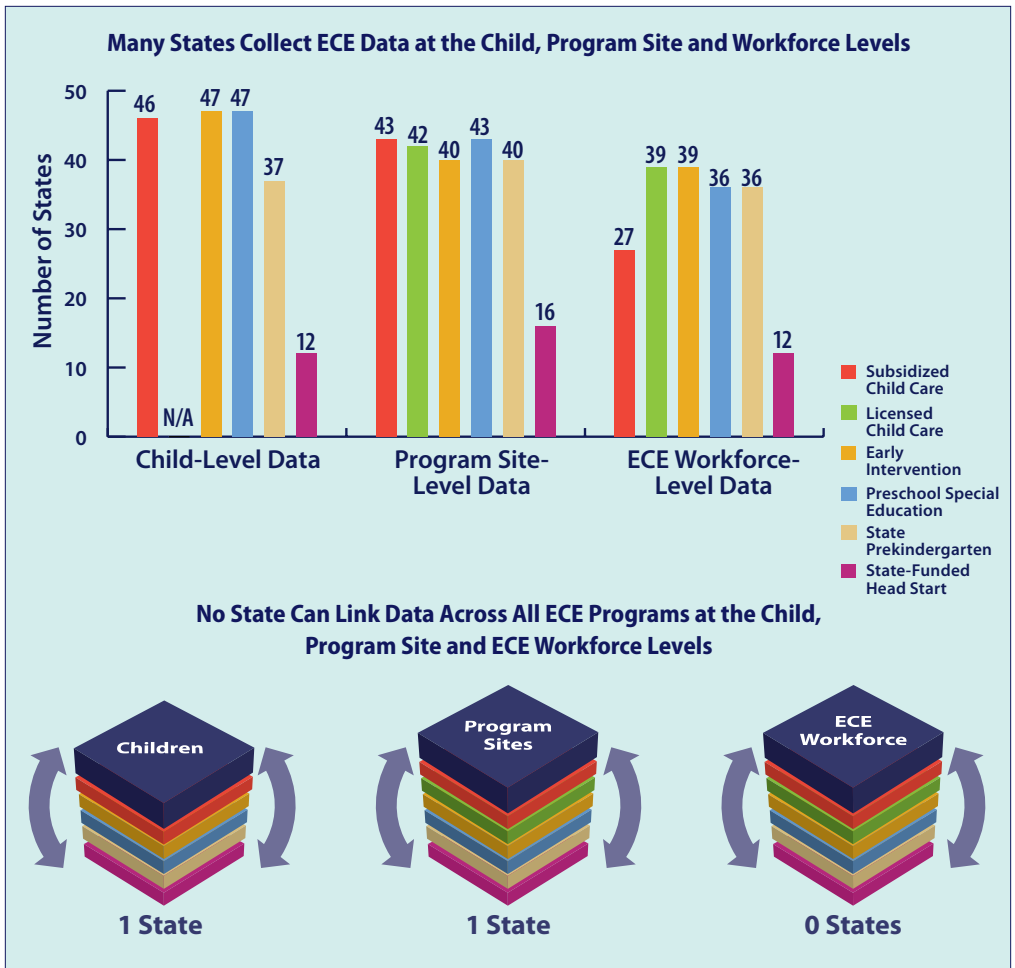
Many States Collect ECE Data at the Child, Program Site and Workforce Levels

Number of States

50
40
30
20
10
0

46 N/A 47 47 37 12

43 42 40 43 40 16

27 39 39 36 36 12

Child-Level Data

Program Site-Level Data

ECE Workforce-Level Data

Subsidized Child Care
Licensed Child Care
Early Intervention
Preschool Special Education
State Prekindergarten
State-Funded Head Start

No State Can Link Data Across All ECE Programs at the Child, Program Site and ECE Workforce Levels

Children

1 State

Program Sites

1 State

ECE Workforce

0 States